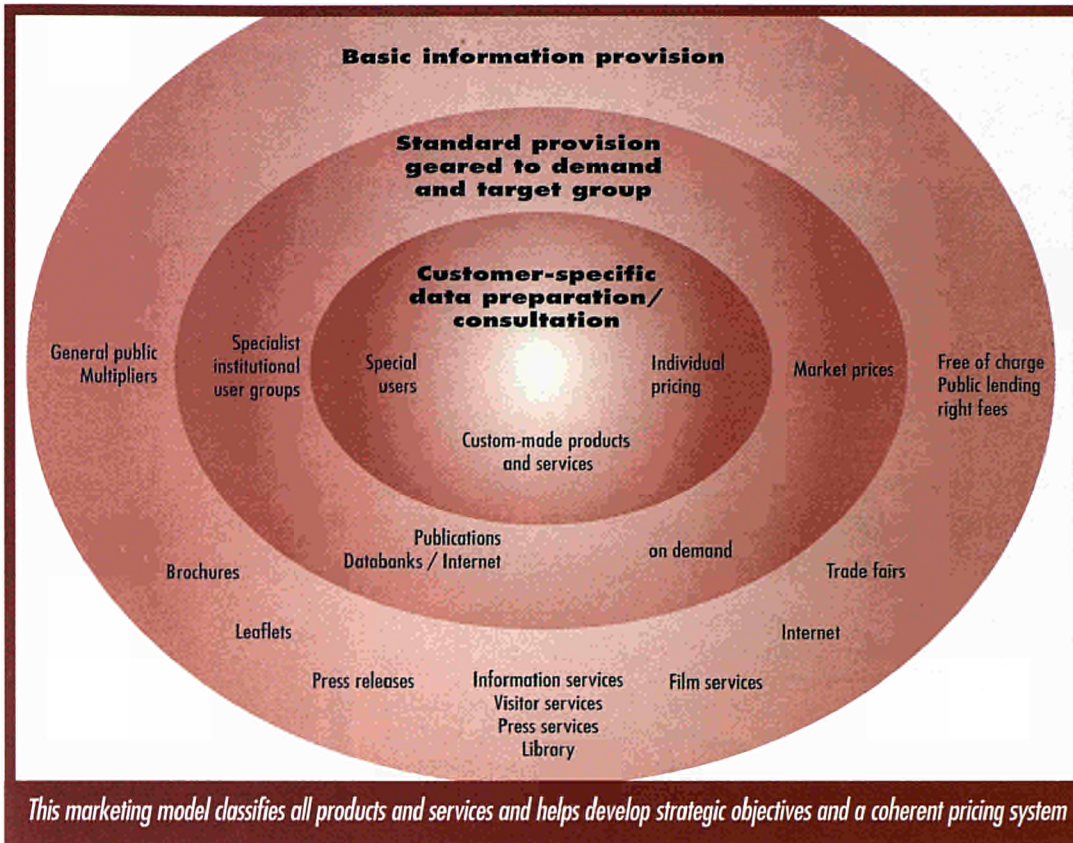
Basic information provision

Standard provision geared to demand and target group

Customer-specific data preparation/ consultation

General public Multipliers

Specialist institutional user groups

Special users

Individual pricing

Market prices

Free of charge Public lending right fees

Custom-made products and services

Publications Databanks / Internet

on demand

Brochures

Trade fairs

Leaflets

Internet

Press releases

Information services Visitor services Press services Library

Film services

This marketing model classifies all products and services and helps develop strategic objectives and a coherent pricing system